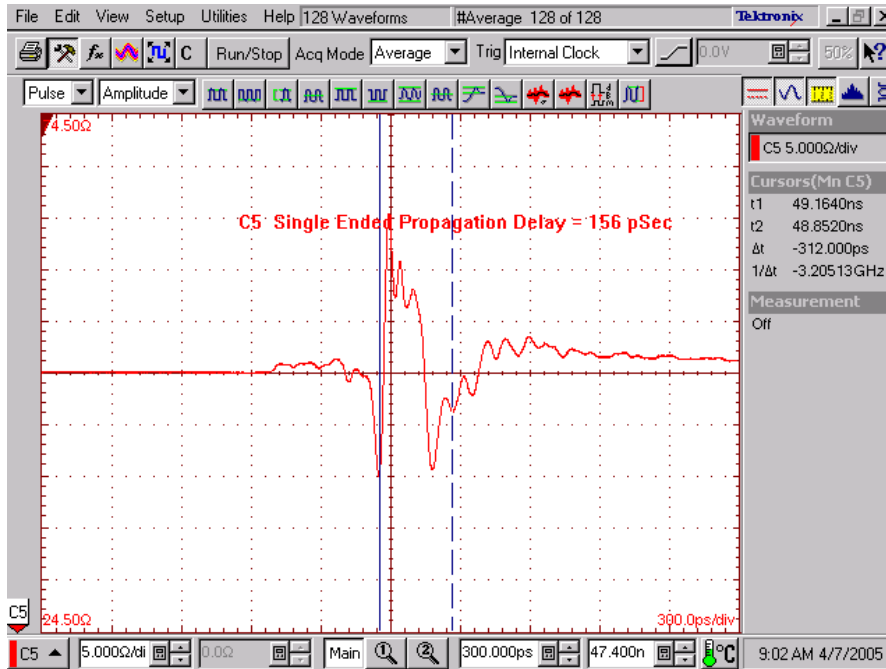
File Edit View Setup Utilities Help 128 Waveforms #Average 128 of 128 Tektronix

C Run/Stop Acq Mode Average Trig Internal Clock 0.0V 50%

Pulse Amplitude

4.50Ω

C5 Single Ended Propagation Delay = 156 pSec

C5

24.50Ω

300.0ps/div

Waveform
C5 5.000Ω/div

Cursors(Mn C5)
t1 49.1640ns
t2 48.8520ns
Δt -312.000ps
1/Δt -3.20513GHz

Measurement
Off

C5 5.000Ω/di 0.0Ω Main 300.000ps 47.400n 9:02 AM 4/7/2005